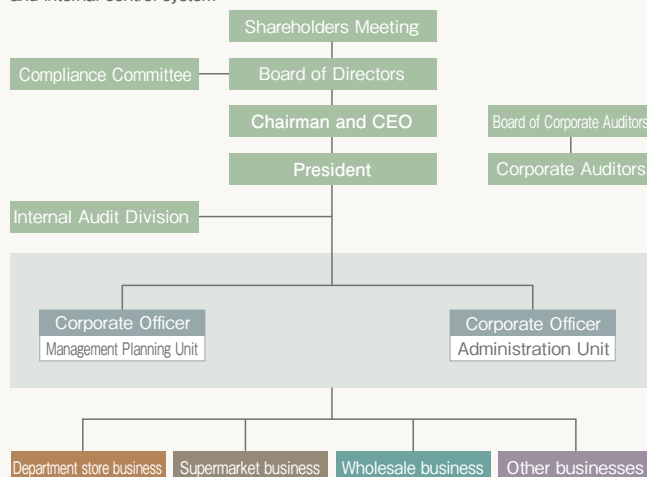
and internal control system

Shareholders Meeting

Compliance Committee

Board of Directors

Chairman and CEO

President

Board of Corporate Auditors

Corporate Auditors

Internal Audit Division

Corporate Officer
Management Planning Unit

Corporate Officer
Administration Unit

Department store business

Supermarket business

Wholesale business

Other businesses